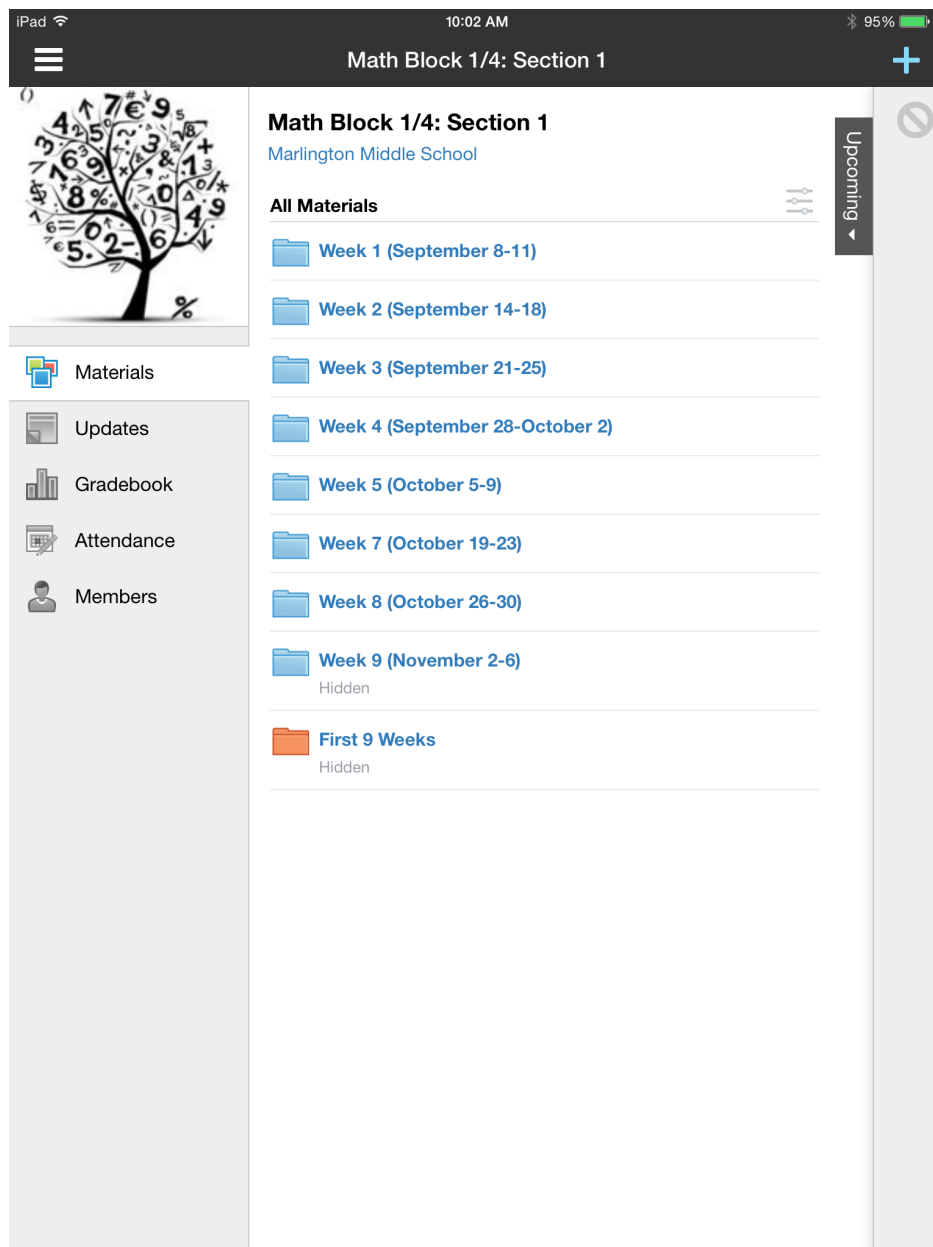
iPad
10:02 AM
95%

Math Block 1/4: Section 1

Materials
Updates
Gradebook
Attendance
Members

Math Block 1/4: Section 1
Marlington Middle School

All Materials

Week 1 (September 8-11)
Week 2 (September 14-18)
Week 3 (September 21-25)
Week 4 (September 28-October 2)
Week 5 (October 5-9)
Week 7 (October 19-23)
Week 8 (October 26-30)
Week 9 (November 2-6)
Hidden
First 9 Weeks
Hidden

Upcoming